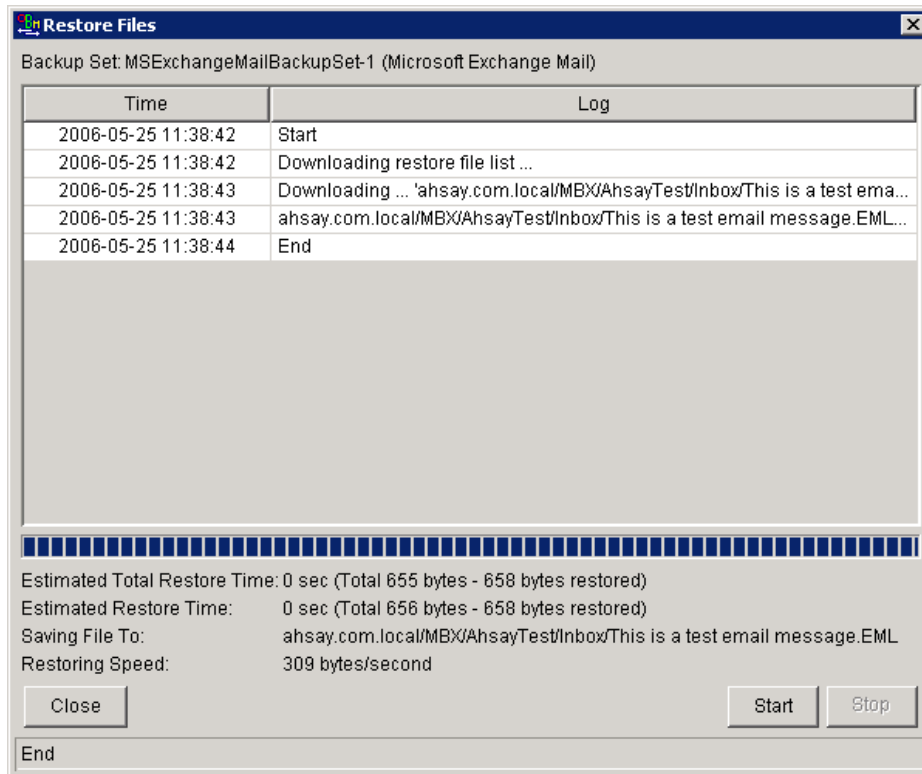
Restore Files

Backup Set: MSExchangeMailBackupSet-1 (Microsoft Exchange Mail)

| Time | Log |
|---|---|
| 2006-05-25 11:38:42 | Start |
| 2006-05-25 11:38:42 | Downloading restore file list ... |
| 2006-05-25 11:38:43 | Downloading ... 'ahsay.com.local/MBX/AhsayTest/Inbox/This is a test ema... |
| 2006-05-25 11:38:43 | ahsay.com.local/MBX/AhsayTest/Inbox/This is a test email message.EML... |
| 2006-05-25 11:38:44 | End |

Estimated Total Restore Time: 0 sec (Total 655 bytes - 658 bytes restored)
Estimated Restore Time: 0 sec (Total 656 bytes - 658 bytes restored)
Saving File To: ahsay.com.local/MBX/AhsayTest/Inbox/This is a test email message.EML
Restoring Speed: 309 bytes/second

Close

Start

Stop

End